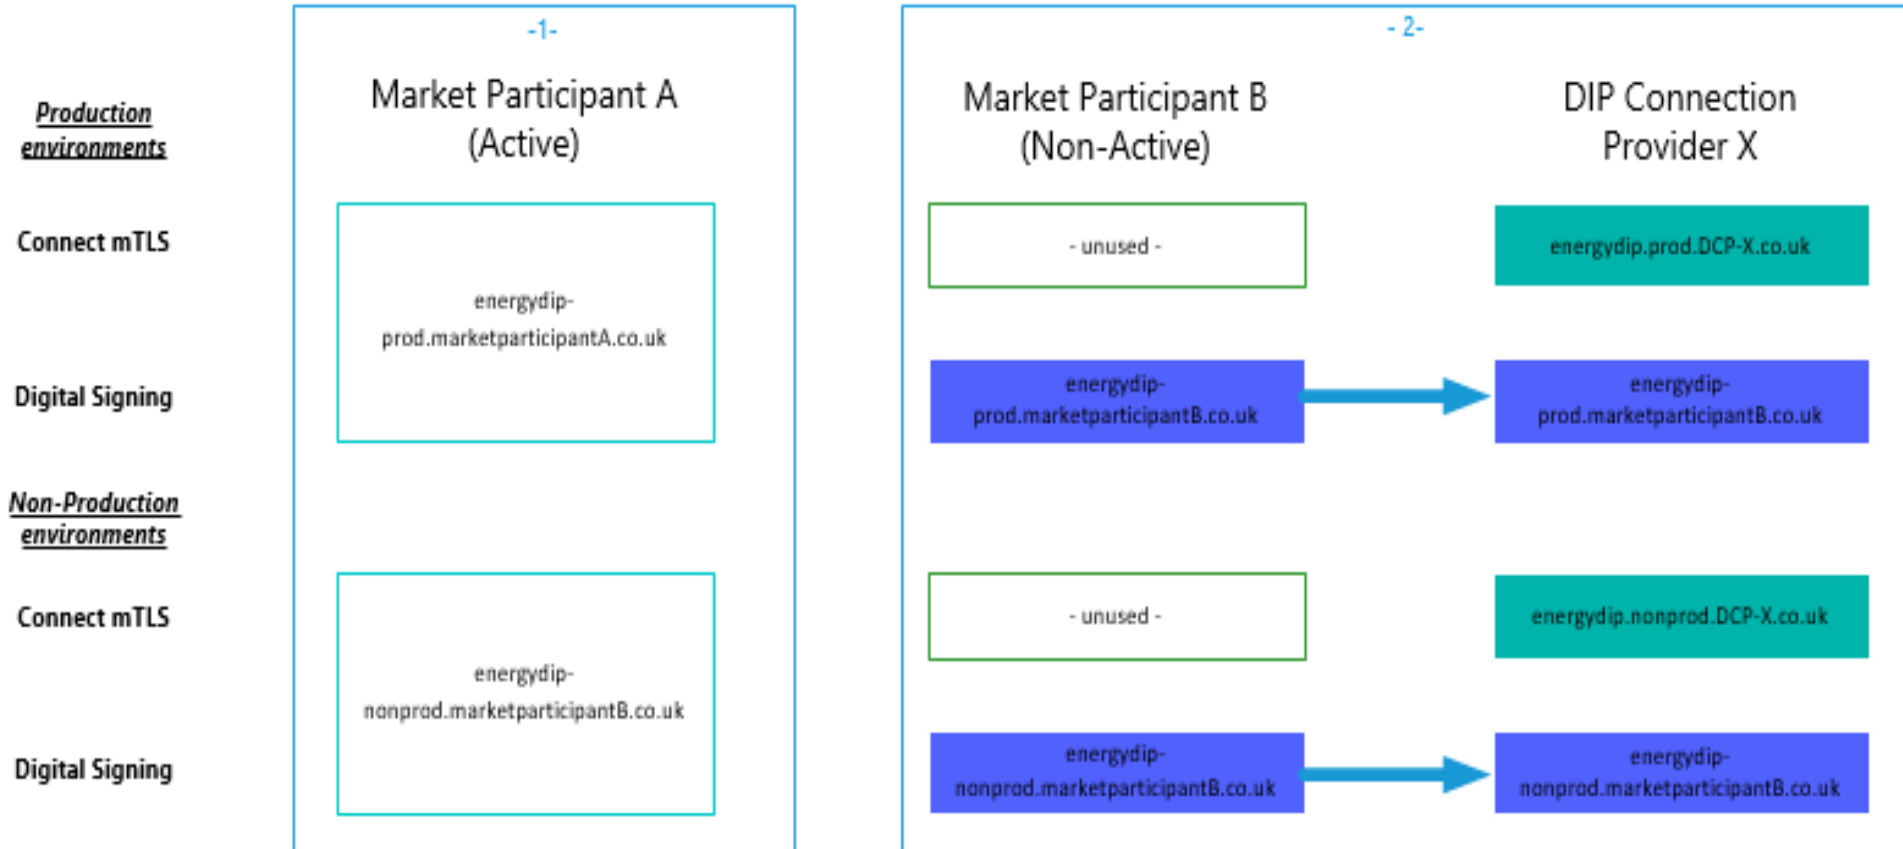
-1-

Market Participant A (Active)

- 2-

Market Participant B (Non-Active)

DIP Connection Provider X

Production environments

Connect mTLS

energydip-prod.marketparticipantA.co.uk

- unused -

energydip.prod.DCP-X.co.uk

Digital Signing

energydip-prod.marketparticipantB.co.uk

energydip-prod.marketparticipantB.co.uk

Non-Production environments

Connect mTLS

energydip-nonprod.marketparticipantB.co.uk

- unused -

energydip.nonprod.DCP-X.co.uk

Digital Signing

energydip-nonprod.marketparticipantB.co.uk

energydip-nonprod.marketparticipantB.co.uk